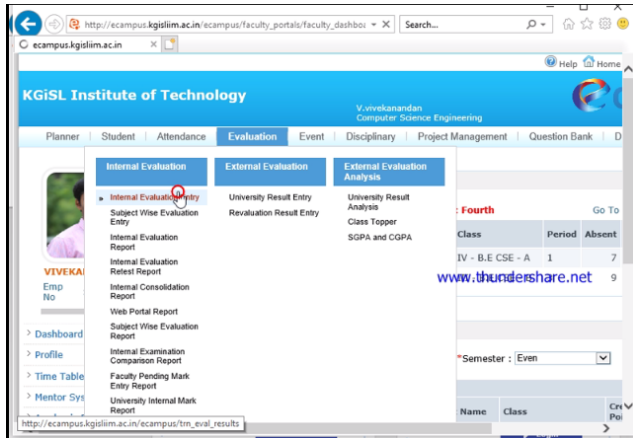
http://ecampus.kgisliim.ac.in/ecampus/faculty_portals/faculty_dashbo
Search...
ecampus.kgisliim.ac.in

Help Home

KGiSL Institute of Technology
V.vivekanandan
Computer Science Engineering

Planner | Student | Attendance | Evaluation | Event | Disciplinary | Project Management | Question Bank | D

Internal Evaluation
Internal Evaluation Entry
Subject Wise Evaluation Entry
Internal Evaluation Report
Internal Evaluation Retest Report
Internal Consolidation Report
Web Portal Report
Subject Wise Evaluation Report
Internal Examination Comparison Report
Faculty Pending Mark Entry Report
University Internal Mark Report

External Evaluation
University Result Entry
Revaluation Result Entry

External Evaluation Analysis
University Result Analysis
Class Topper
SGPA and CGPA

VIVEKA
Emp No

Dashboard
Profile
Time Table
Mentor Sys

: Fourth
Go To

| Class | Period | Absent |
|---|---|---|
| IV - B.E CSE - A | 1 | 7 |
| | | 9 |

www.thundershare.net

*Semester : Even

Name Class

http://ecampus.kgisliim.ac.in/ecampus/trn_eval_results